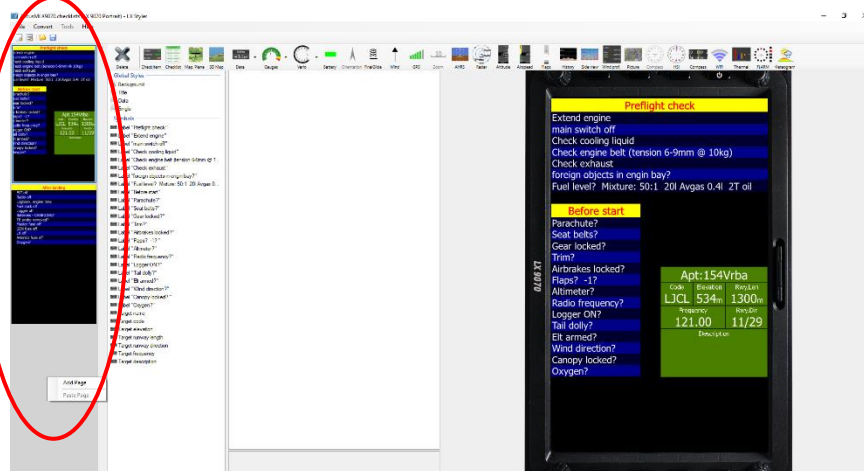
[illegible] LX9070 checklist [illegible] (LX9070 Portrait) - LX Styler

File Convert Tools Help

Delete Checklist Checklist Misc Pane 3D Map Date Gauges Vario Battery Orientation FinalGlide Wind GPS Zoom AHRS Flarm Airfield Airspace Flaps History SideView Windprofil Picture Compass HSI Compass Wifi Thermal FLARM Netogram

Global Styles
Background
Title
Odd
Single
Controls

Label "Preflight check"
Label "Extend engine"
Label "main switch off"
Label "Check cooling liquid"
Label "Check engine belt (tension 6-9mm @ 1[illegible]"
Label "Check exhaust"
Label "foreign objects in engin bay?"
Label "Fuel level? Mixture: 50:1 20l Avgas 0.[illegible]"
Label "Before start"
Label "Parachute?"
Label "Seat belts?"
Label "Gear locked?"
Label "Trim?"
Label "Airbrakes locked?"
Label "Flaps? -1?"
Label "Altimeter?"
Label "Radio frequency?"
Label "Logger ON?"
Label "Tail dolly?"
Label "Elt armed?"
Label "Wind direction?"
Label "Canopy locked?"
Label "Oxygen?"
Target name
Target code
Target elevation
Target runway length
Target runway direction
Target frequency
Target description

Add Page
Paste Page

Preflight check
Extend engine
main switch off
Check cooling liquid
Check engine belt (tension 6-9mm @ 10kg)
Check exhaust
foreign objects in engin bay?
Fuel level? Mixture: 50:1 20l Avgas 0.4l 2T oil

Before start
Parachute?
Seat belts?
Gear locked?
Trim?
Airbrakes locked?
Flaps? -1?
Altimeter?
Radio frequency?
Logger ON?
Tail dolly?
Elt armed?
Wind direction?
Canopy locked?
Oxygen?

Apt:154Vrba
| Code | Elevation | RwyLen |
|---|---|---|
| LJCL | 534m | 1300m |
| Frequency | | RwyDir |
| 121.00 | | 11/29 |

Description

LX 9070